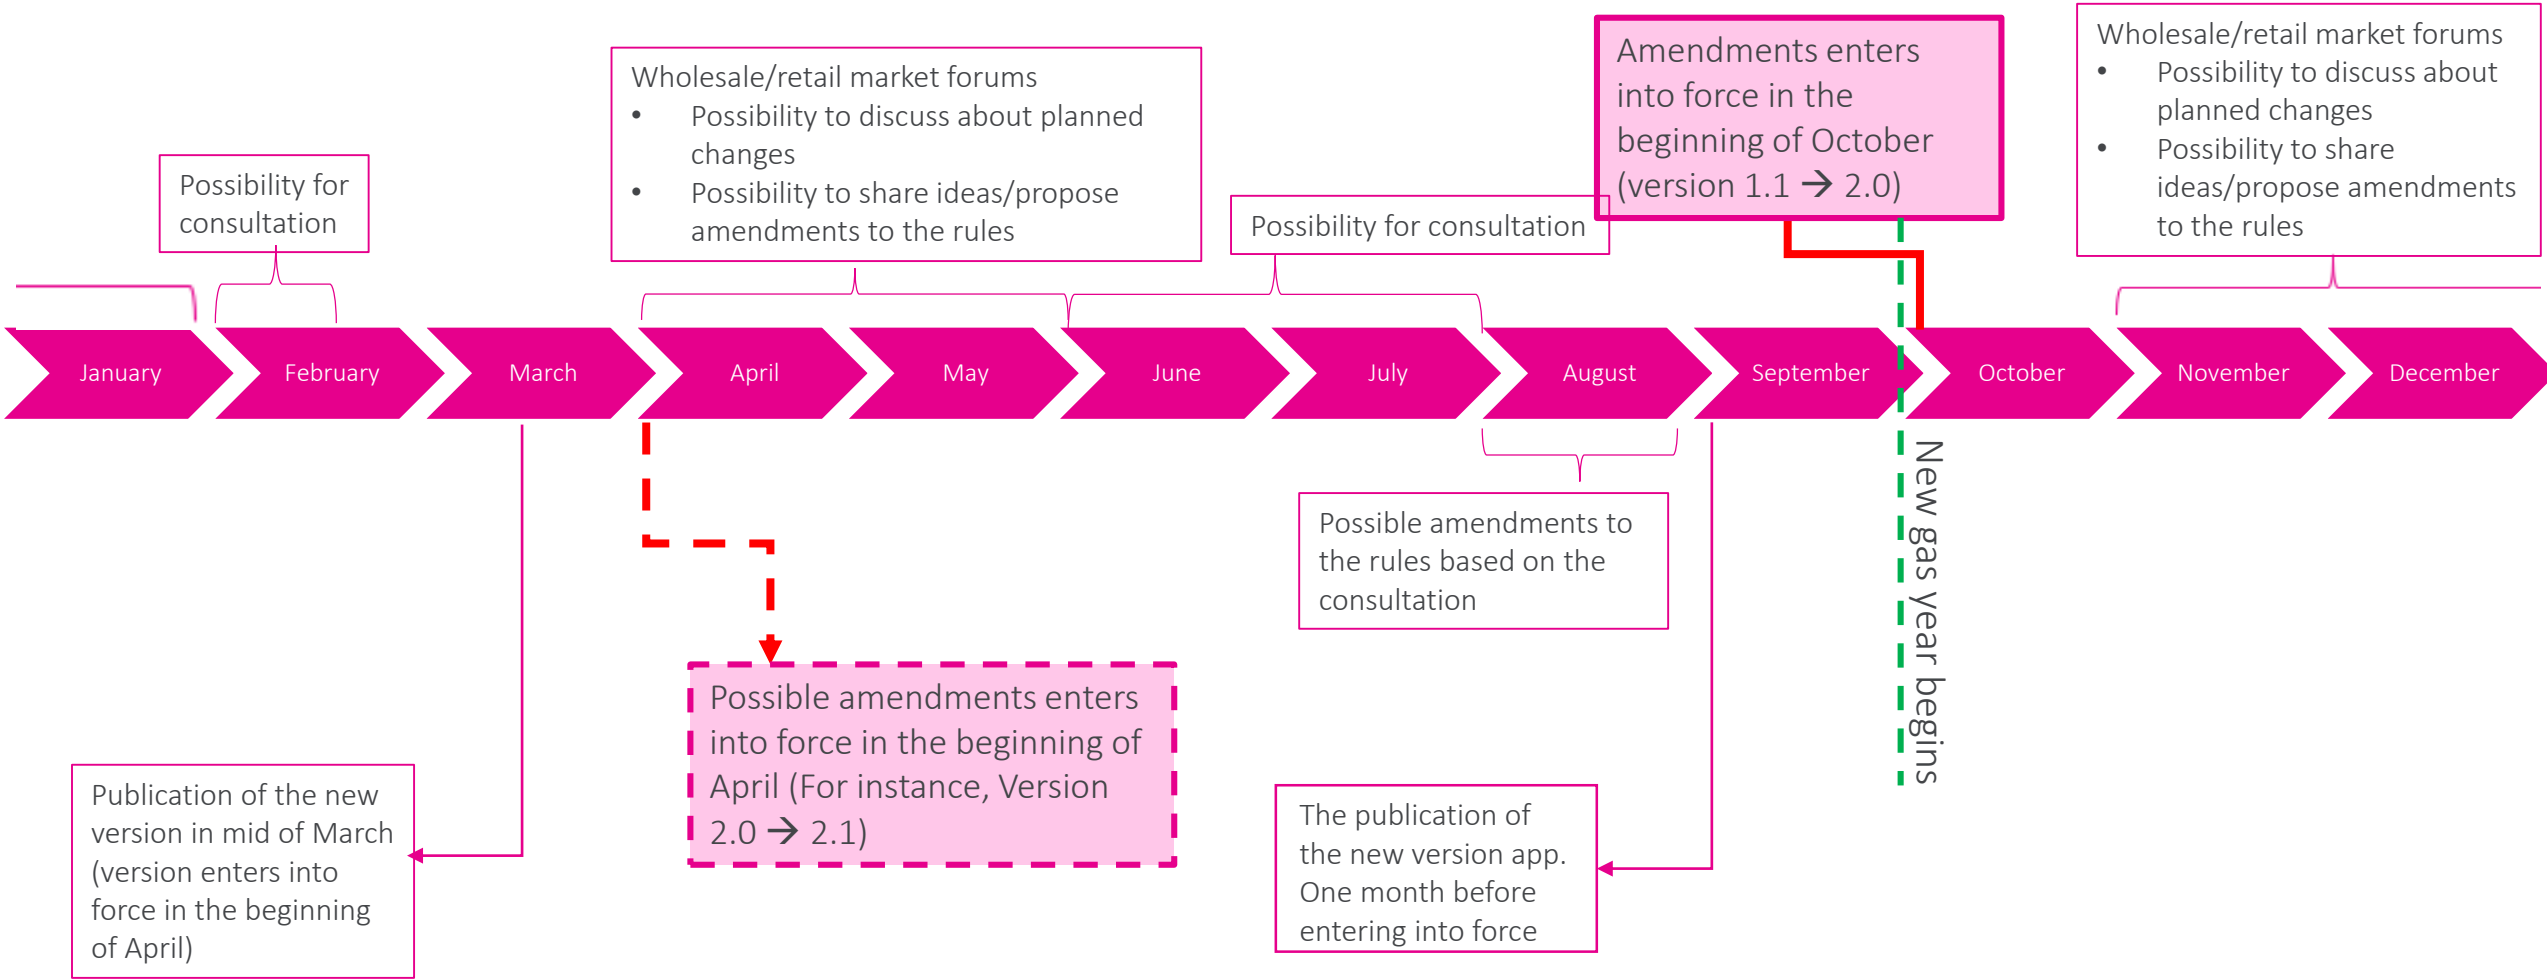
Possibility for consultation

Wholesale/retail market forums
• Possibility to discuss about planned changes
• Possibility to share ideas/propose amendments to the rules

Possibility for consultation

Amendments enters into force in the beginning of October (version 1.1 → 2.0)

Wholesale/retail market forums
• Possibility to discuss about planned changes
• Possibility to share ideas/propose amendments to the rules

January
February
March
April
May
June
July
August
September
October
November
December

New gas year begins

Possible amendments to the rules based on the consultation

Possible amendments enters into force in the beginning of April (For instance, Version 2.0 → 2.1)

Publication of the new version in mid of March (version enters into force in the beginning of April)

The publication of the new version app. One month before entering into force